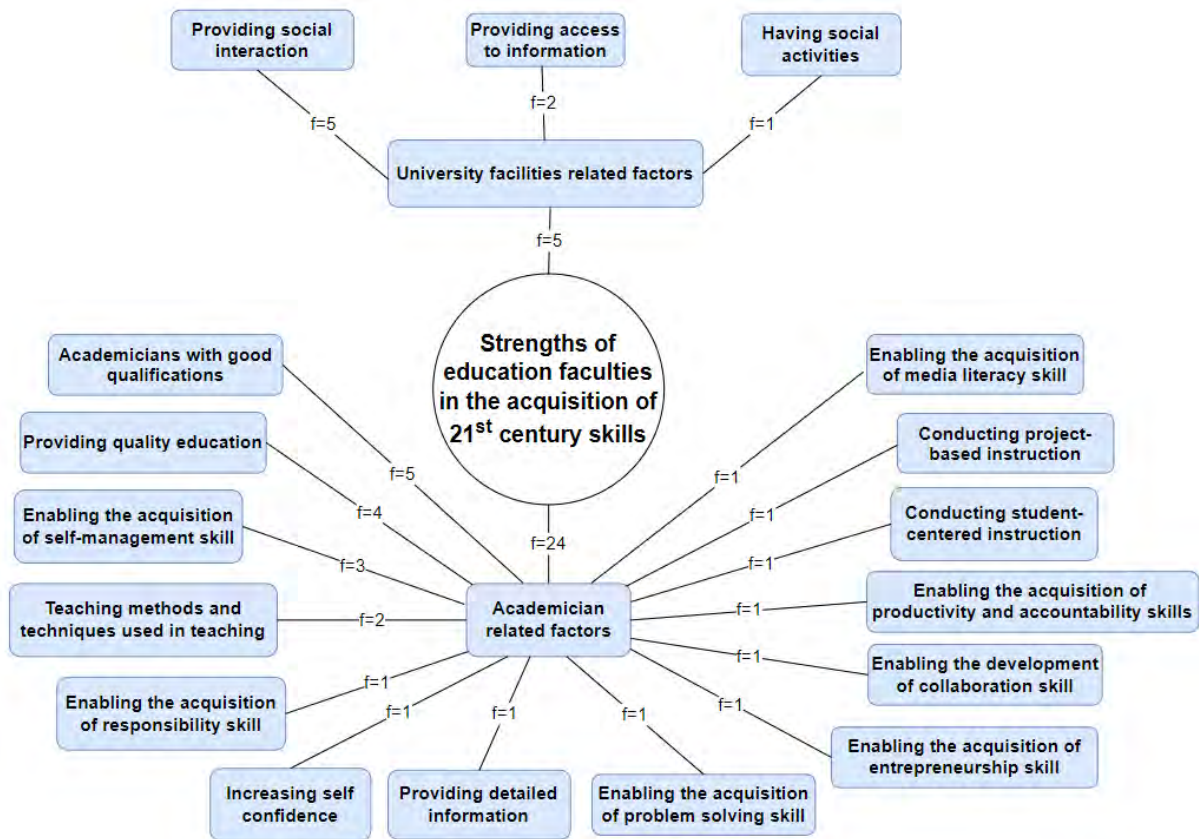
Providing social interaction

Providing access to information

Having social activities

f=5

f=2

f=1

University facilities related factors

f=5

Strengths of education faculties in the acquisition of 21$^{st}$ century skills

Academicians with good qualifications

Providing quality education

Enabling the acquisition of self-management skill

Teaching methods and techniques used in teaching

Enabling the acquisition of responsibility skill

Increasing self confidence

Providing detailed information

Enabling the acquisition of problem solving skill

f=5

f=4

f=3

f=2

f=1

f=1

f=1

f=1

f=24

Academician related factors

Enabling the acquisition of media literacy skill

Conducting project-based instruction

Conducting student-centered instruction

Enabling the acquisition of productivity and accountability skills

Enabling the development of collaboration skill

Enabling the acquisition of entrepreneurship skill

f=1

f=1

f=1

f=1

f=1

f=1